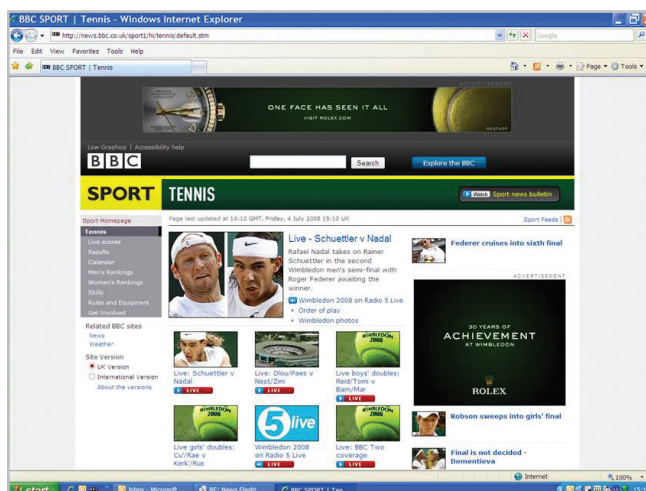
BBC SPORT | Tennis - Windows Internet Explorer

http://news.bbc.co.uk/sport1/hi/tennis/default.stm

Google

File Edit View Favorites Tools Help

BBC SPORT | Tennis

Page Tools

ADVERTISEMENT

ONE FACE HAS SEEN IT ALL

VISIT ROLEX.COM

Low Graphics | Accessibility help

BBC

Search

Explore the BBC

SPORT TENNIS

Watch Sport news bulletin

Sport Homepage

Tennis

Live scores

Results

Calendar

Men's Rankings

Women's Rankings

Skills

Rules and Equipment

Get Involved

Related BBC sites

News

Weather

Site Version

UK Version

International Version

About the versions

Page last updated at 14:10 GMT, Friday, 4 July 2008 15:10 UK

Sport Feeds

Live - Schuettler v Nadal

Rafael Nadal takes on Rainer Schuettler in the second Wimbledon men's semi-final with Roger Federer awaiting the winner.

Wimbledon 2008 on Radio 5 Live

Order of play

Wimbledon photos

Federer cruises into sixth final

ADVERTISEMENT

30 YEARS OF

ACHIEVEMENT

AT WIMBLEDON

ROLEX

Live: Schuettler v Nadal

LIVE

Live: Dlou/Paes v Nest/Zim

LIVE

Live boys' doubles: Reid/Tomi v Barn/Mar

LIVE

Robson sweeps into girls' final

Live girls' doubles: Cu/Rae v Kerk/Rus

LIVE

Wimbledon 2008 on Radio 5 Live

LIVE

Live: BBC Two coverage

LIVE

Final is not decided - Dementieva

Internet

100%

start

Inbox - Microsoft

RE: News Flash!

BBC SPORT | Ten